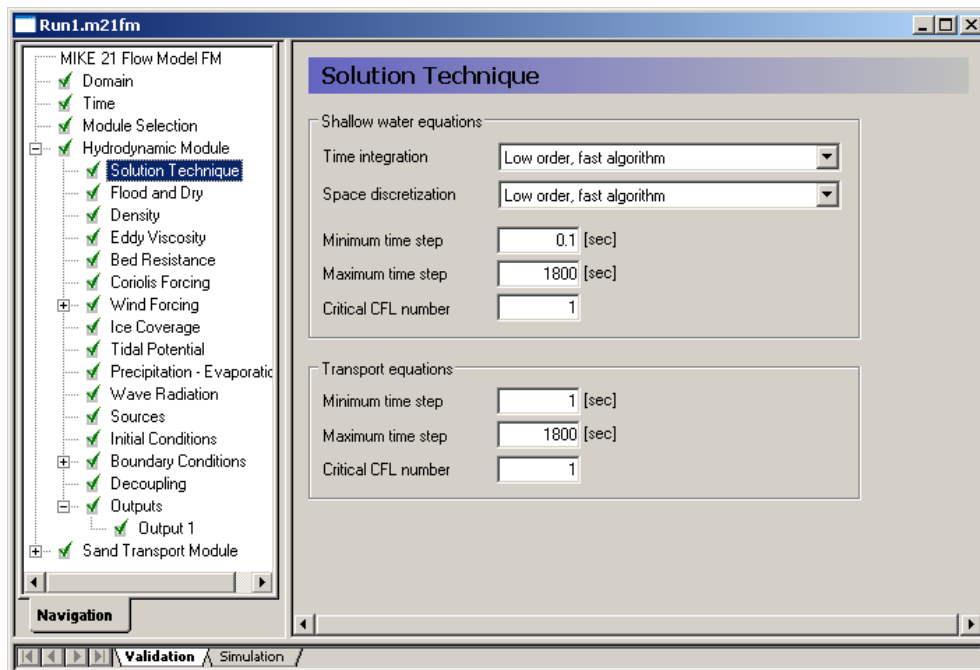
Run1.m21fm

MIKE 21 Flow Model FM
Domain
Time
Module Selection
Hydrodynamic Module
Solution Technique
Flood and Dry
Density
Eddy Viscosity
Bed Resistance
Coriolis Forcing
Wind Forcing
Ice Coverage
Tidal Potential
Precipitation - Evaporatic
Wave Radiation
Sources
Initial Conditions
Boundary Conditions
Decoupling
Outputs
Output 1
Sand Transport Module

Navigation

Solution Technique

Shallow water equations

Time integration | Low order, fast algorithm

Space discretization | Low order, fast algorithm

Minimum time step 0.1 [sec]
Maximum time step 1800 [sec]
Critical CFL number 1

Transport equations

Minimum time step 1 [sec]
Maximum time step 1800 [sec]
Critical CFL number 1

Validation Simulation